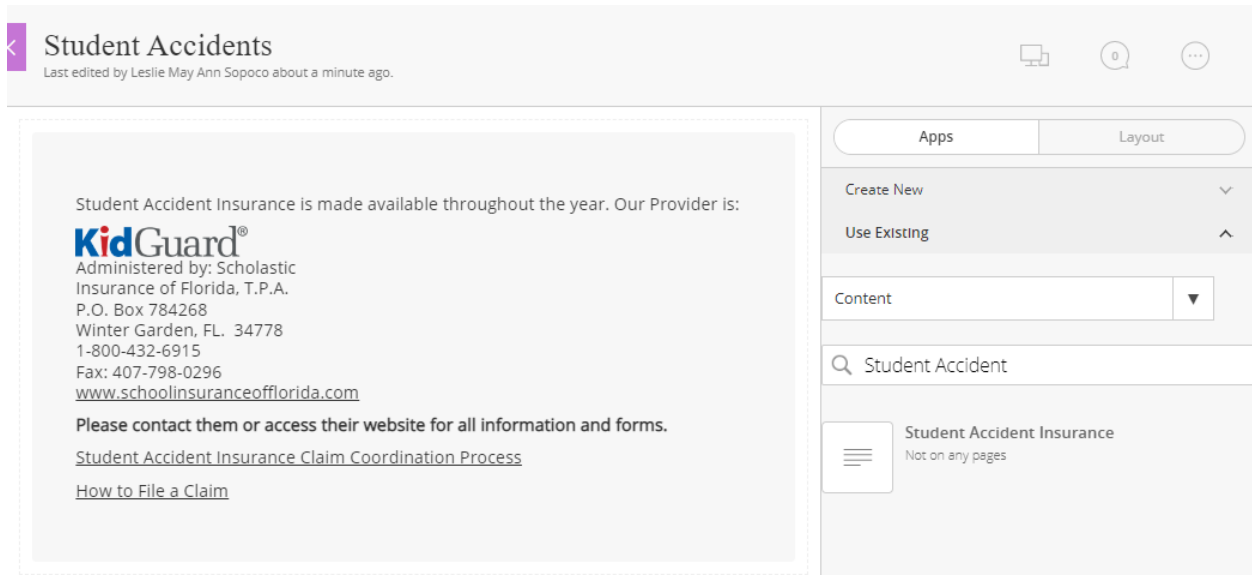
Student Accidents
Last edited by Leslie May Ann Sopoco about a minute ago.

0

Student Accident Insurance is made available throughout the year. Our Provider is:

KidGuard®
Administered by: Scholastic Insurance of Florida, T.P.A.
P.O. Box 784268
Winter Garden, FL. 34778
1-800-432-6915
Fax: 407-798-0296
www.schoolinsuranceofflorida.com

Please contact them or access their website for all information and forms.

Student Accident Insurance Claim Coordination Process

How to File a Claim

Apps | Layout

Create New

Use Existing

Content

Student Accident

Student Accident Insurance
Not on any pages